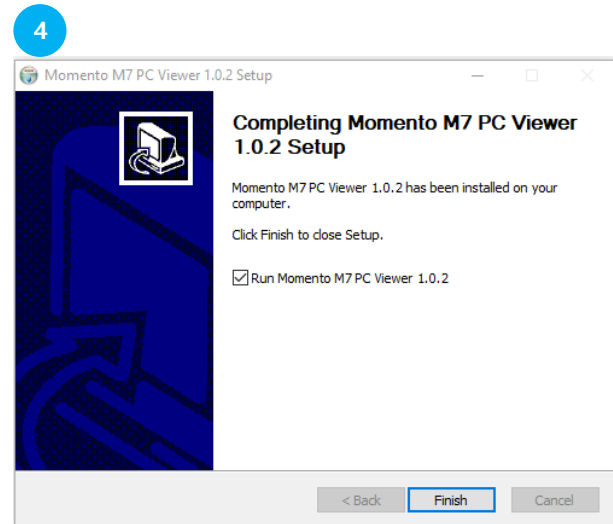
4

Momento M7 PC Viewer 1.0.2 Setup

Completing Momento M7 PC Viewer 1.0.2 Setup

Momento M7 PC Viewer 1.0.2 has been installed on your computer.

Click Finish to close Setup.

Run Momento M7 PC Viewer 1.0.2

< Back
Finish
Cancel